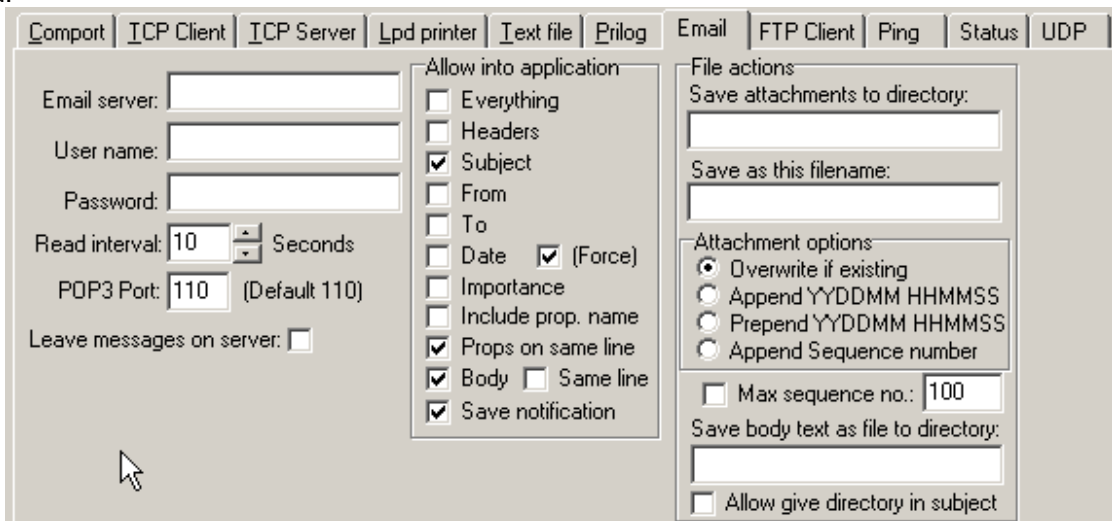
Comport | TCP Client | TCP Server | Lpd printer | Text file | Prilog | Email | FTP Client | Ping | Status | UDP

Email server:
User name:
Password:
Read interval: 10 Seconds
POP3 Port: 110 (Default 110)
Leave messages on server:

Allow into application
Everything
Headers
Subject
From
To
Date (Force)
Importance
Include prop. name
Props on same line
Body Same line
Save notification

File actions
Save attachments to directory:
Save as this filename:
Attachment options
Overwrite if existing
Append YYDDMM HHMMSS
Prepend YYDDMM HHMMSS
Append Sequence number
Max sequence no.: 100
Save body text as file to directory:
Allow give directory in subject